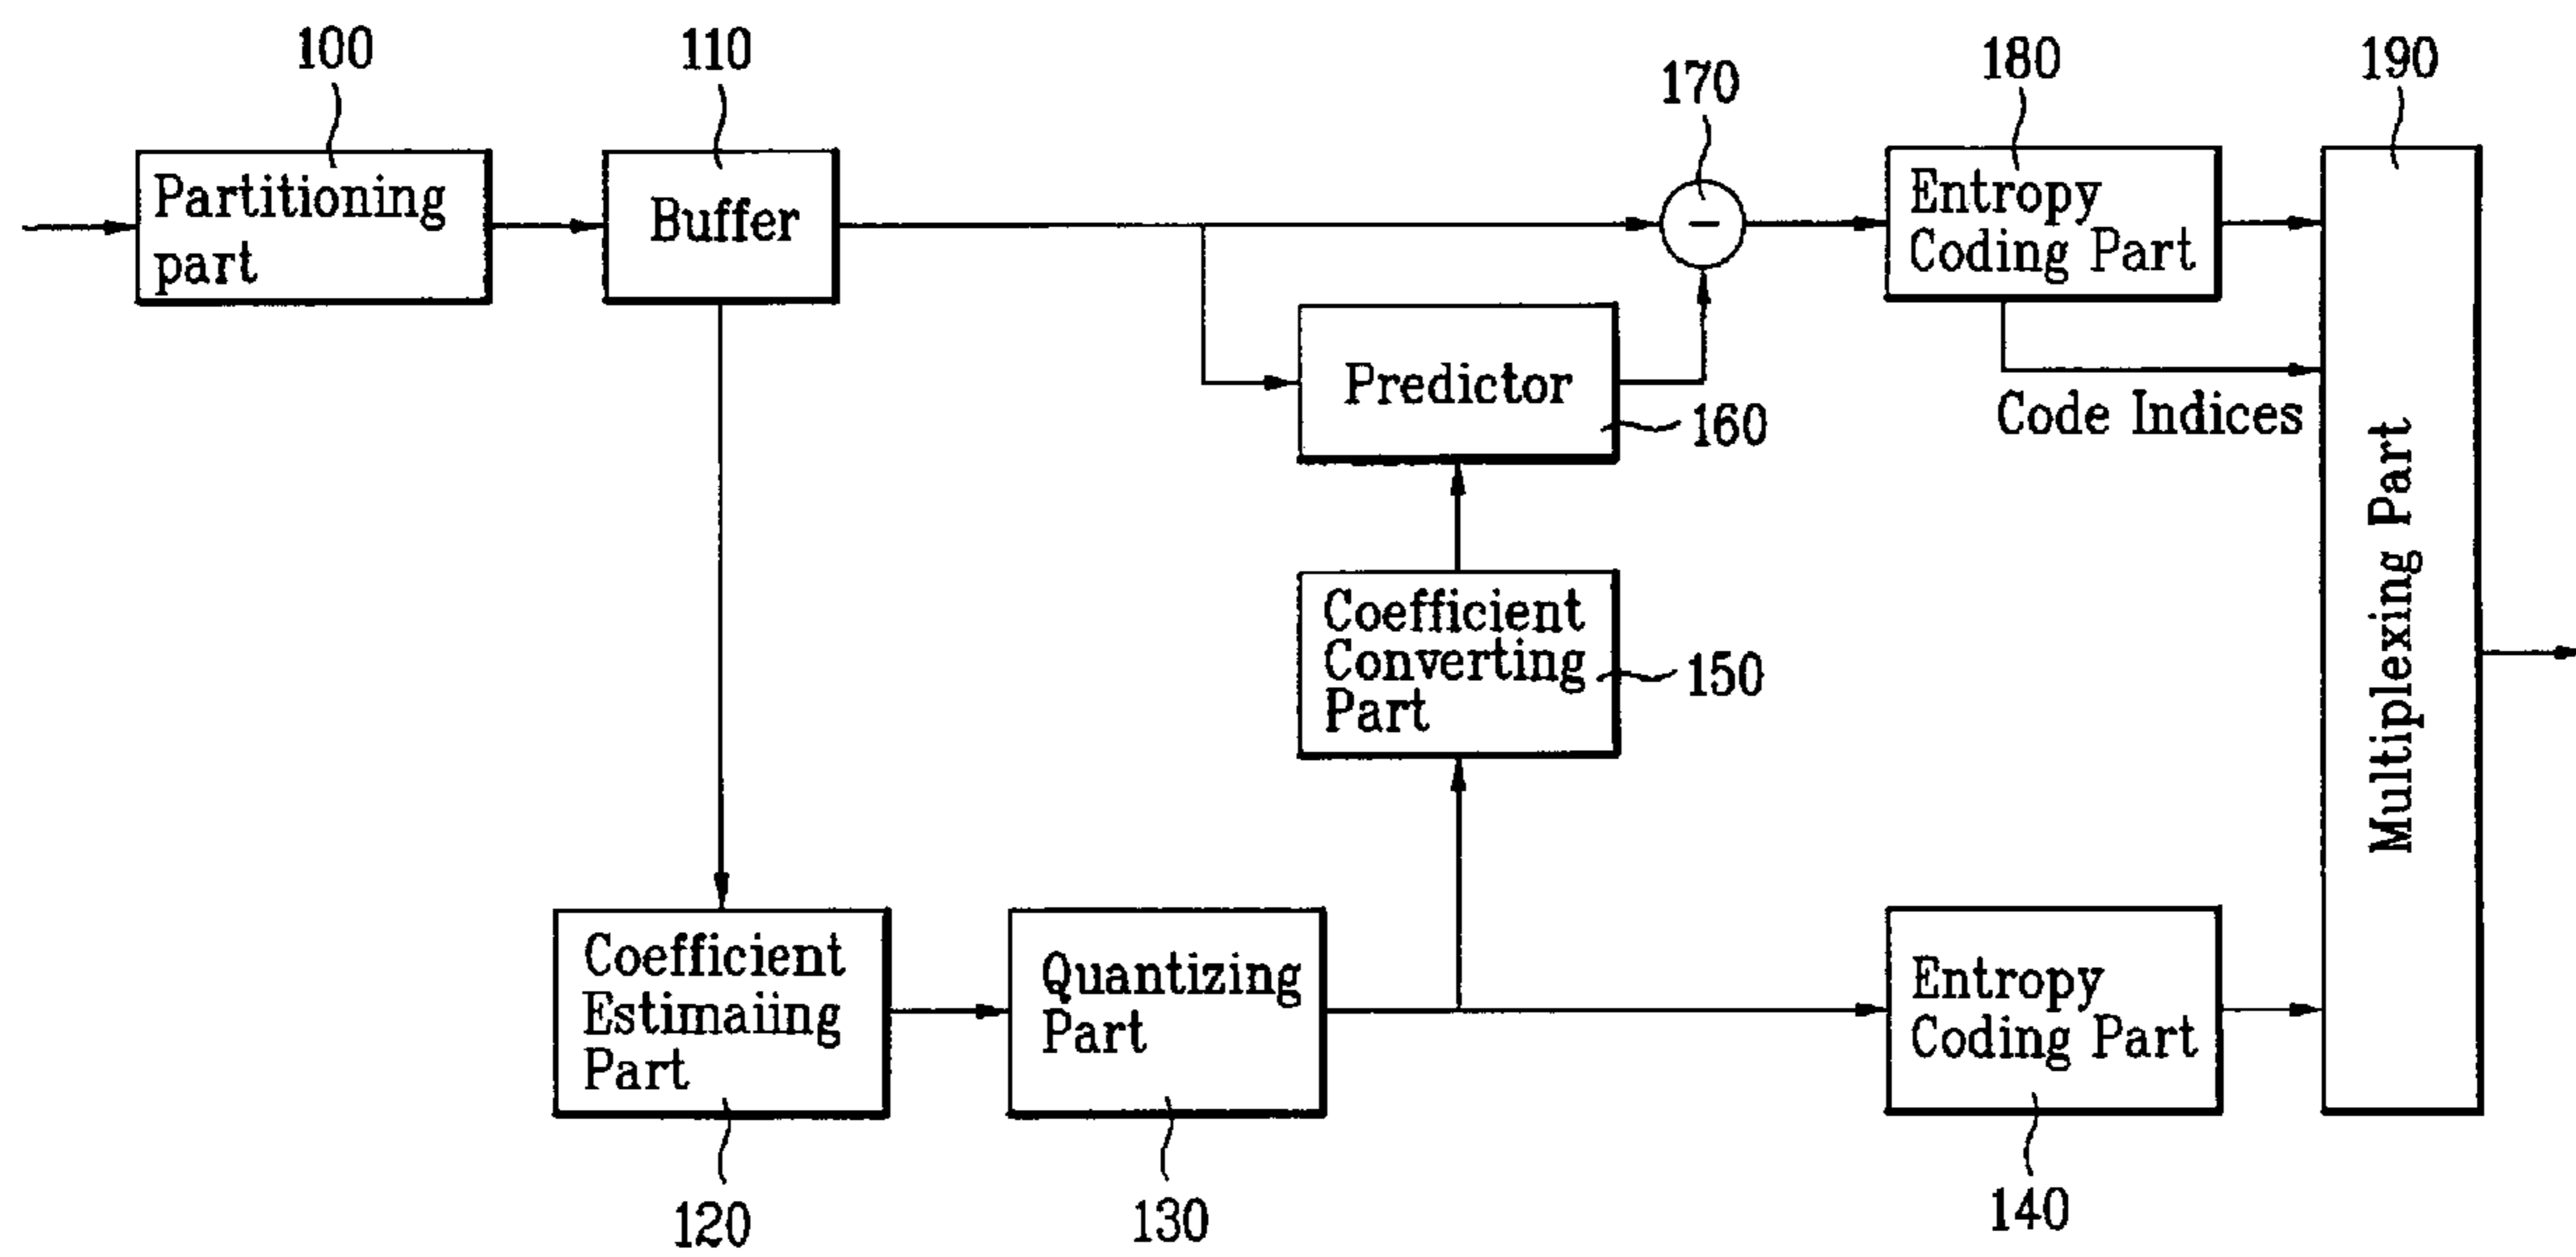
100
110
170
180
190

Partitioning part

Buffer

$-$

Entropy Coding Part

Predictor

160

Code Indices

Multiplexing Part

Coefficient Converting Part

150

Coefficient Estimaiing Part

Quantizing Part

Entropy Coding Part

120
130
140